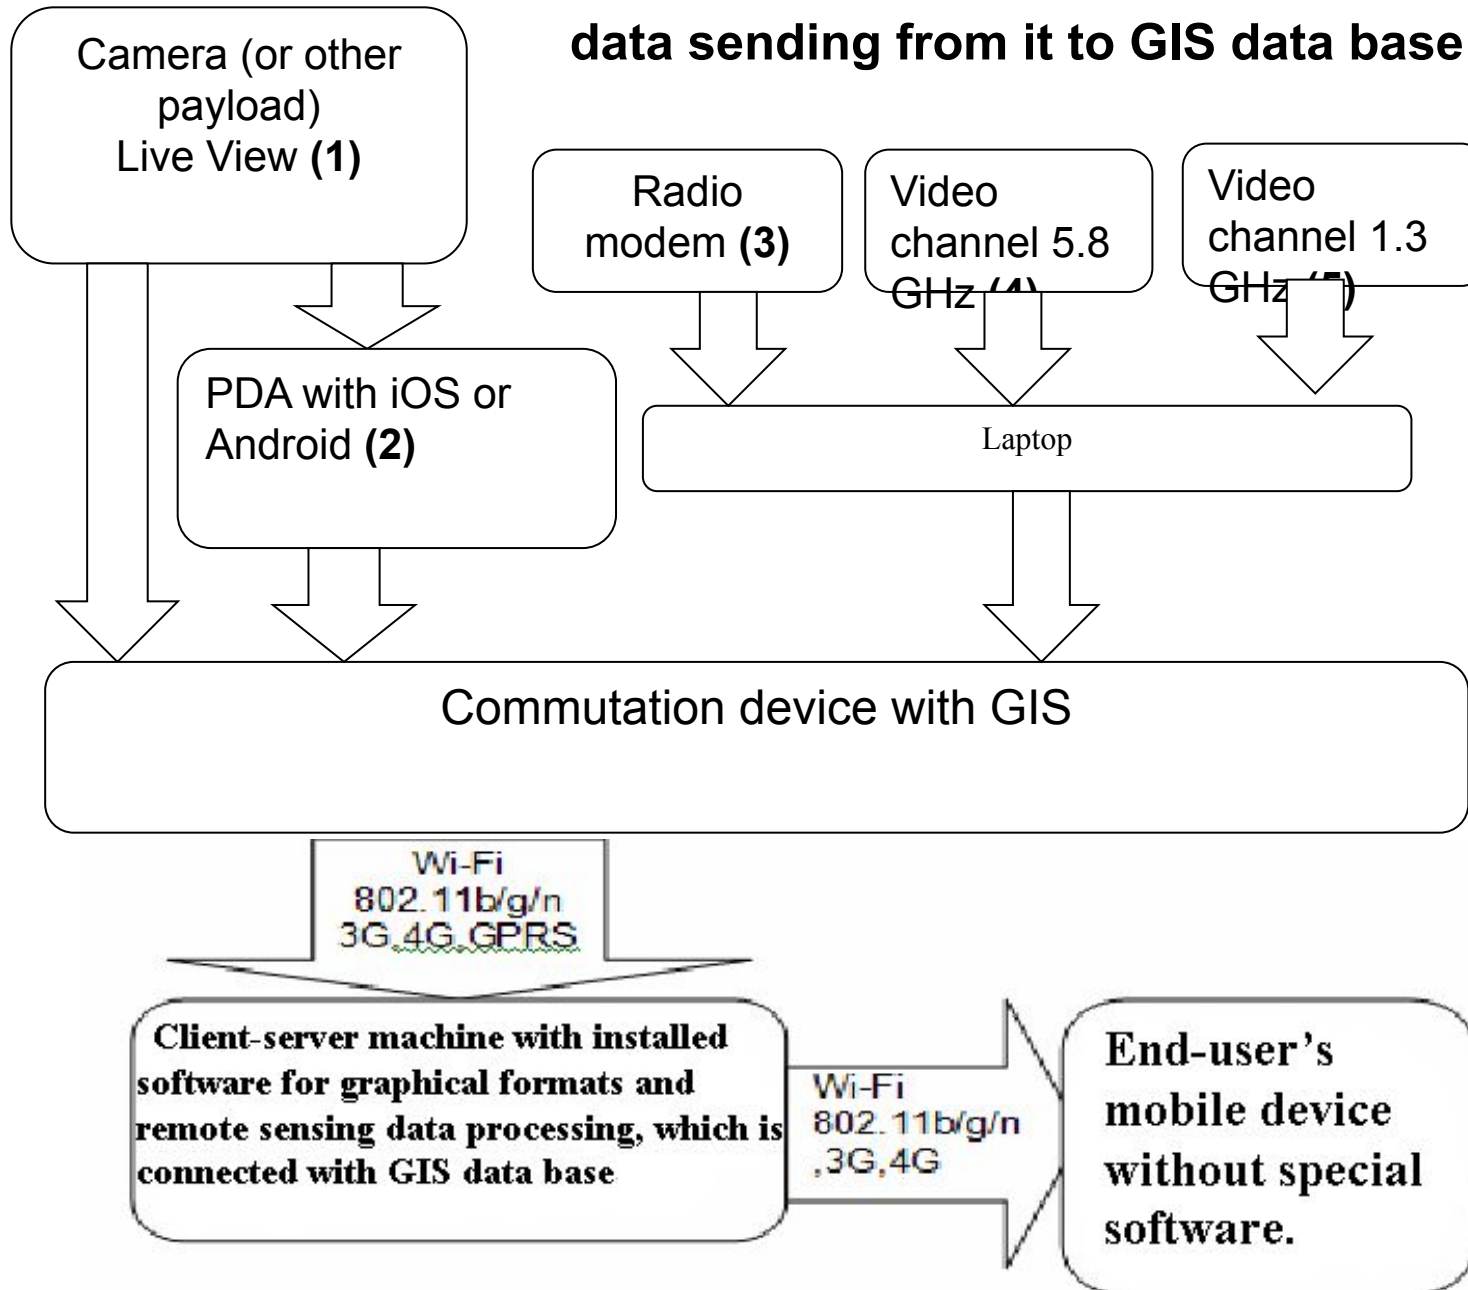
data sending from it to GIS data base

Camera (or other payload) Live View **(1)**

Radio modem **(3)**

Video channel 5.8 GHz **(4)**

Video channel 1.3 GHz **(5)**

PDA with iOS or Android **(2)**

Laptop

Commutation device with GIS

Wi-Fi 802.11b/g/n 3G,4G,GPRS

Client-server machine with installed software for graphical formats and remote sensing data processing, which is connected with GIS data base

Wi-Fi 802.11b/g/n ,3G,4G

End-user's mobile device without special software.